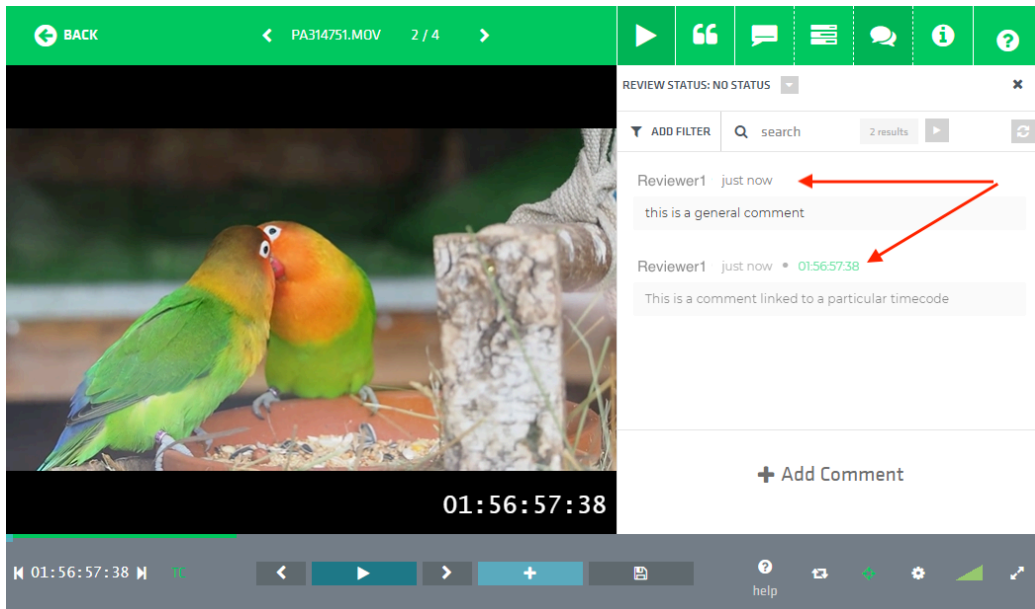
BACK PA314751.MOV 2 / 4

REVIEW STATUS: NO STATUS

ADD FILTER search 2 results

Reviewer1 just now

this is a general comment

Reviewer1 just now • 01:56:57:38

This is a comment linked to a particular timecode

01:56:57:38

+ Add Comment

01:56:57:38 TC

help